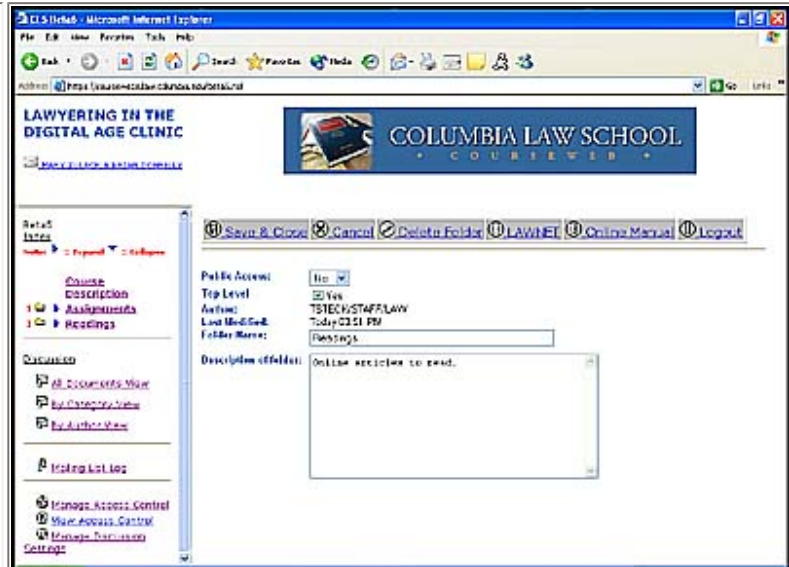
CLS Retail - Microsoft Internet Explorer

File Edit View Favorites Tools Help

Back Search Favorites Media

Address https://courseweb.law.columbia.edu/retail.nsf

Go Links

LAWYERING IN THE DIGITAL AGE CLINIC

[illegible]

COLUMBIA LAW SCHOOL
COURSEWEB

Retail Items

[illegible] = Expand = Collapse

Course Description

1 Assignments

3 Readings

Discussion

All Documents View

By Category View

By Author View

Mailing List Log

Manage Access Control

View Access Control

Manage Discussion Settings

Save & Close Cancel Delete Folder LAWNET Online Manual Logout

Public Access: No

Top Level: Yes

Author: TSTECH/STAFF/LAW

Last Modified: Today 03:51 PM

Folder Name: Readings

Description of folder: Online articles to read.